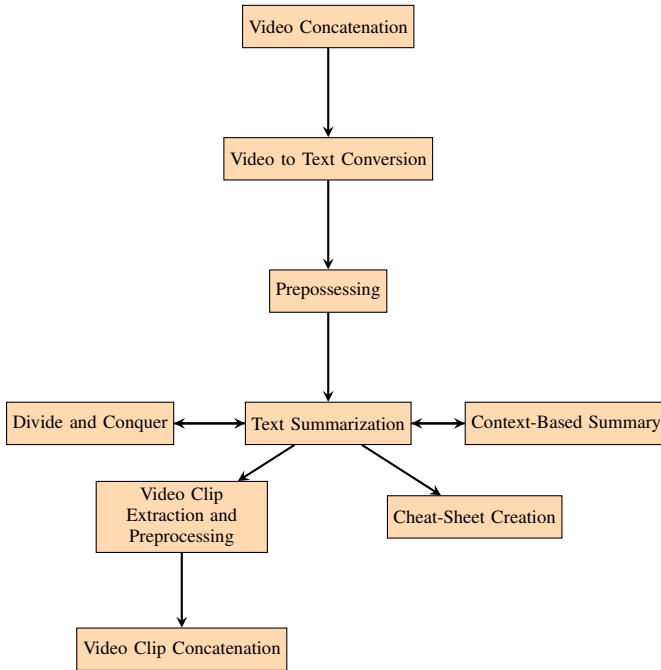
Video Concatenation

Video to Text Conversion

Prepossessing

Divide and Conquer

Text Summarization

Context-Based Summary

Video Clip Extraction and Preprocessing

Cheat-Sheet Creation

Video Clip Concatenation